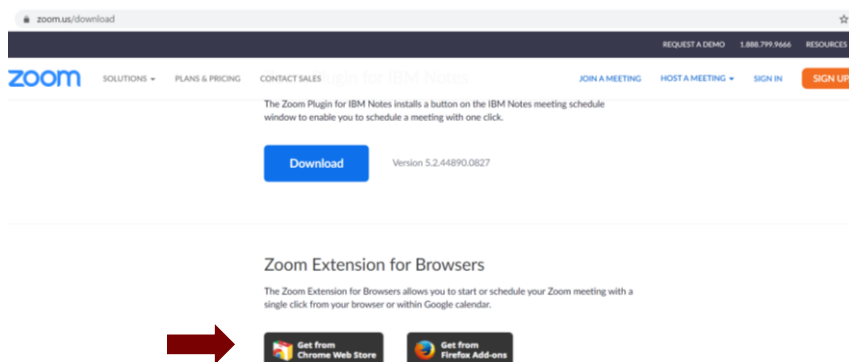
zoom.us/download

REQUEST A DEMO 1.888.799.9666 RESOURCES

zoom SOLUTIONS PLANS & PRICING CONTACT SALES Plugin for IBM Notes JOIN A MEETING HOST A MEETING SIGN IN SIGN UP

The Zoom Plugin for IBM Notes installs a button on the IBM Notes meeting schedule window to enable you to schedule a meeting with one click.

Download Version 5.2.44890.0827

Zoom Extension for Browsers

The Zoom Extension for Browsers allows you to start or schedule your Zoom meeting with a single click from your browser or within Google calendar.

Get from Chrome Web Store

Get from Firefox Add-ons